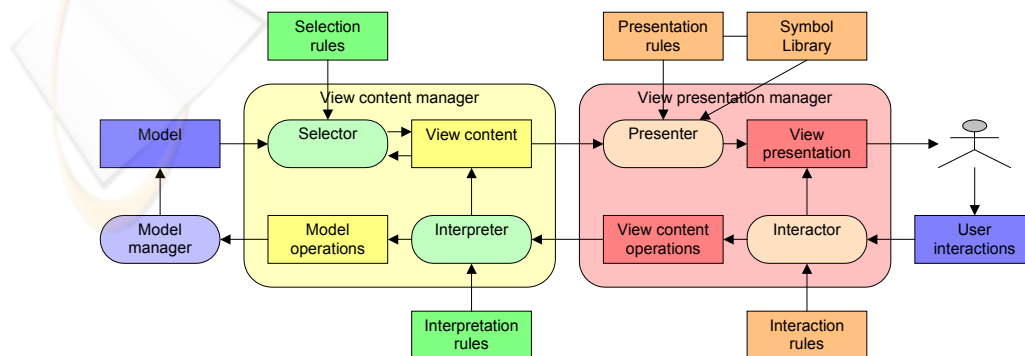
Selection rules

Presentation rules

Symbol Library

View content manager

View presentation manager

Model

Selector

View content

Presenter

View presentation

Model manager

Model operations

Interpreter

View content operations

Interactor

User interactions

Interpretation rules

Interaction rules